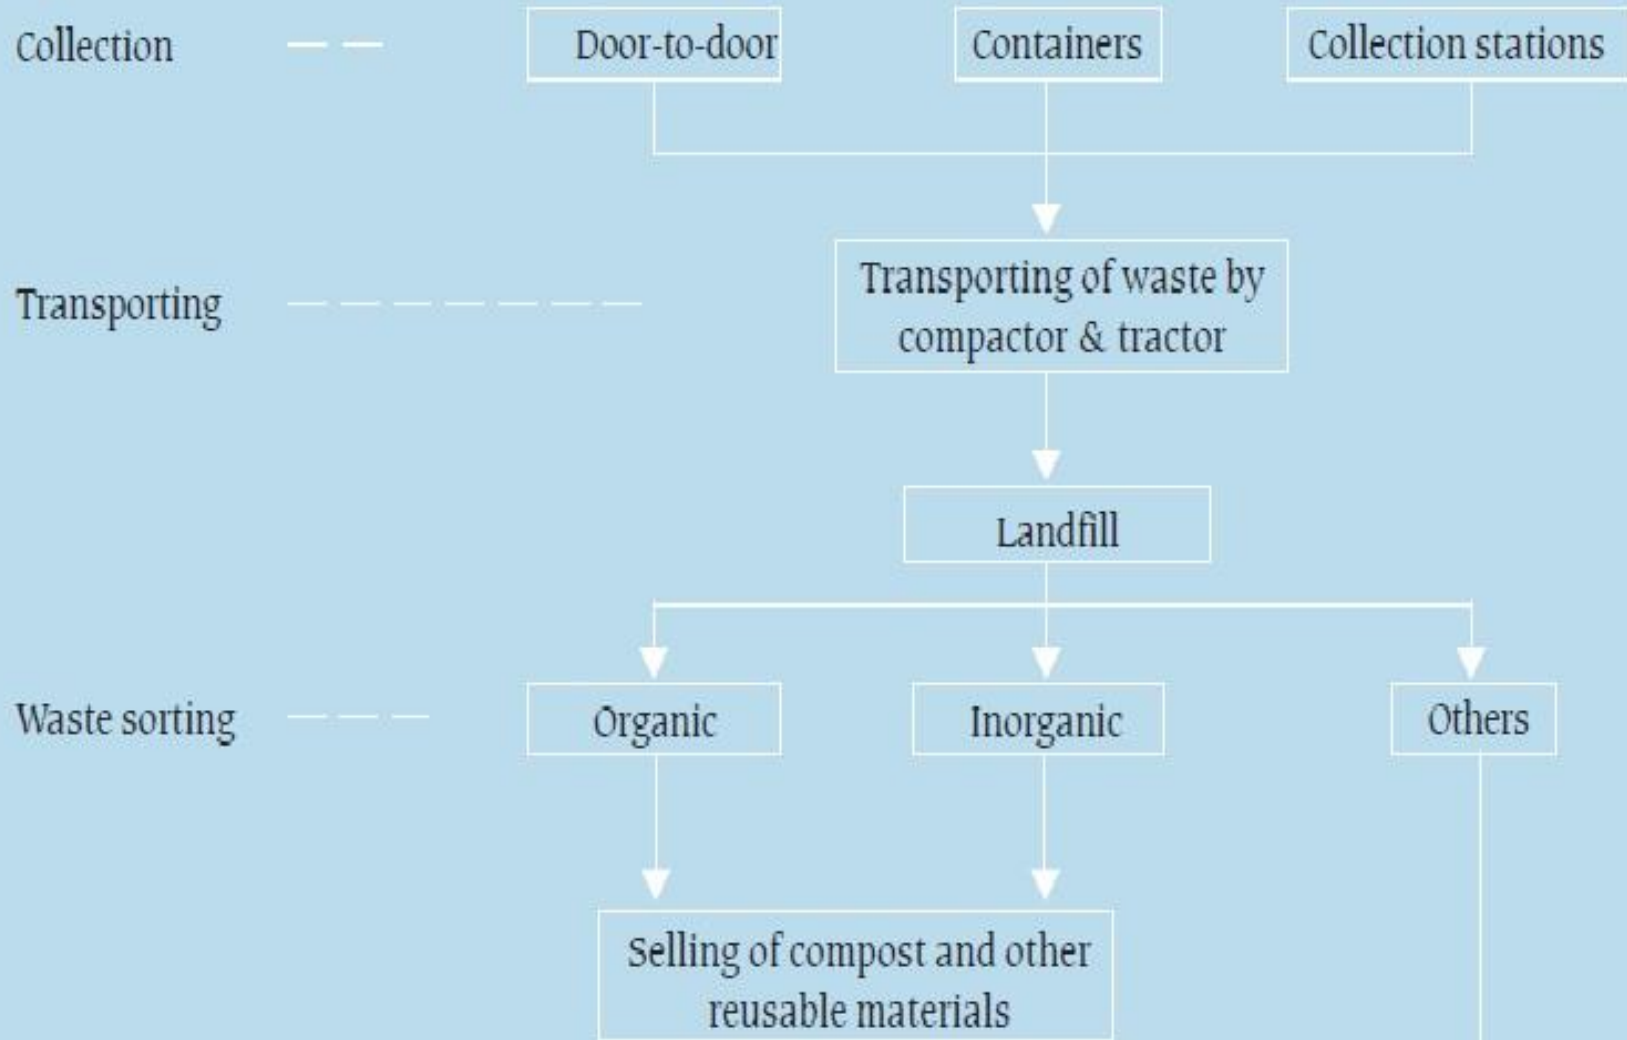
Collection

Door-to-door

Containers

Collection stations

Transporting

Transporting of waste by compactor & tractor

Landfill

Waste sorting

Organic

Inorganic

Others

Selling of compost and other reusable materials